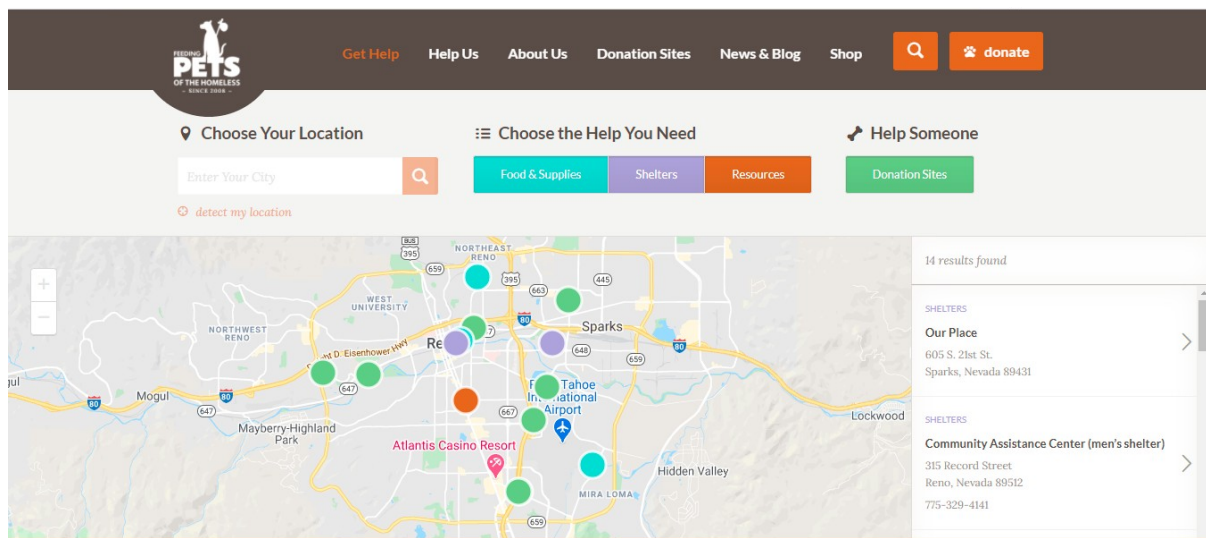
FEEDING PETS OF THE HOMELESS SINCE 2008

Get Help Help Us About Us Donation Sites News & Blog Shop donate

Choose Your Location

Enter Your City

detect my location

Choose the Help You Need

Food & Supplies Shelters Resources

Help Someone

Donation Sites

+
−

NORTHEAST RENO
395
659
395
663
445
WEST UNIVERSITY
80
Sparks
NORTHWEST RENO
Dwight D. Eisenhower Hwy
Re
648
659
80
gul
647
Reno-Tahoe International Airport
80
Mogul
80
647
667
Lockwood
Mayberry-Highland Park
Atlantis Casino Resort
Hidden Valley
MIRA LOMA
659

14 results found

SHELTERS
Our Place
605 S. 21st St.
Sparks, Nevada 89431

SHELTERS
Community Assistance Center (men's shelter)
315 Record Street
Reno, Nevada 89512
775-329-4141